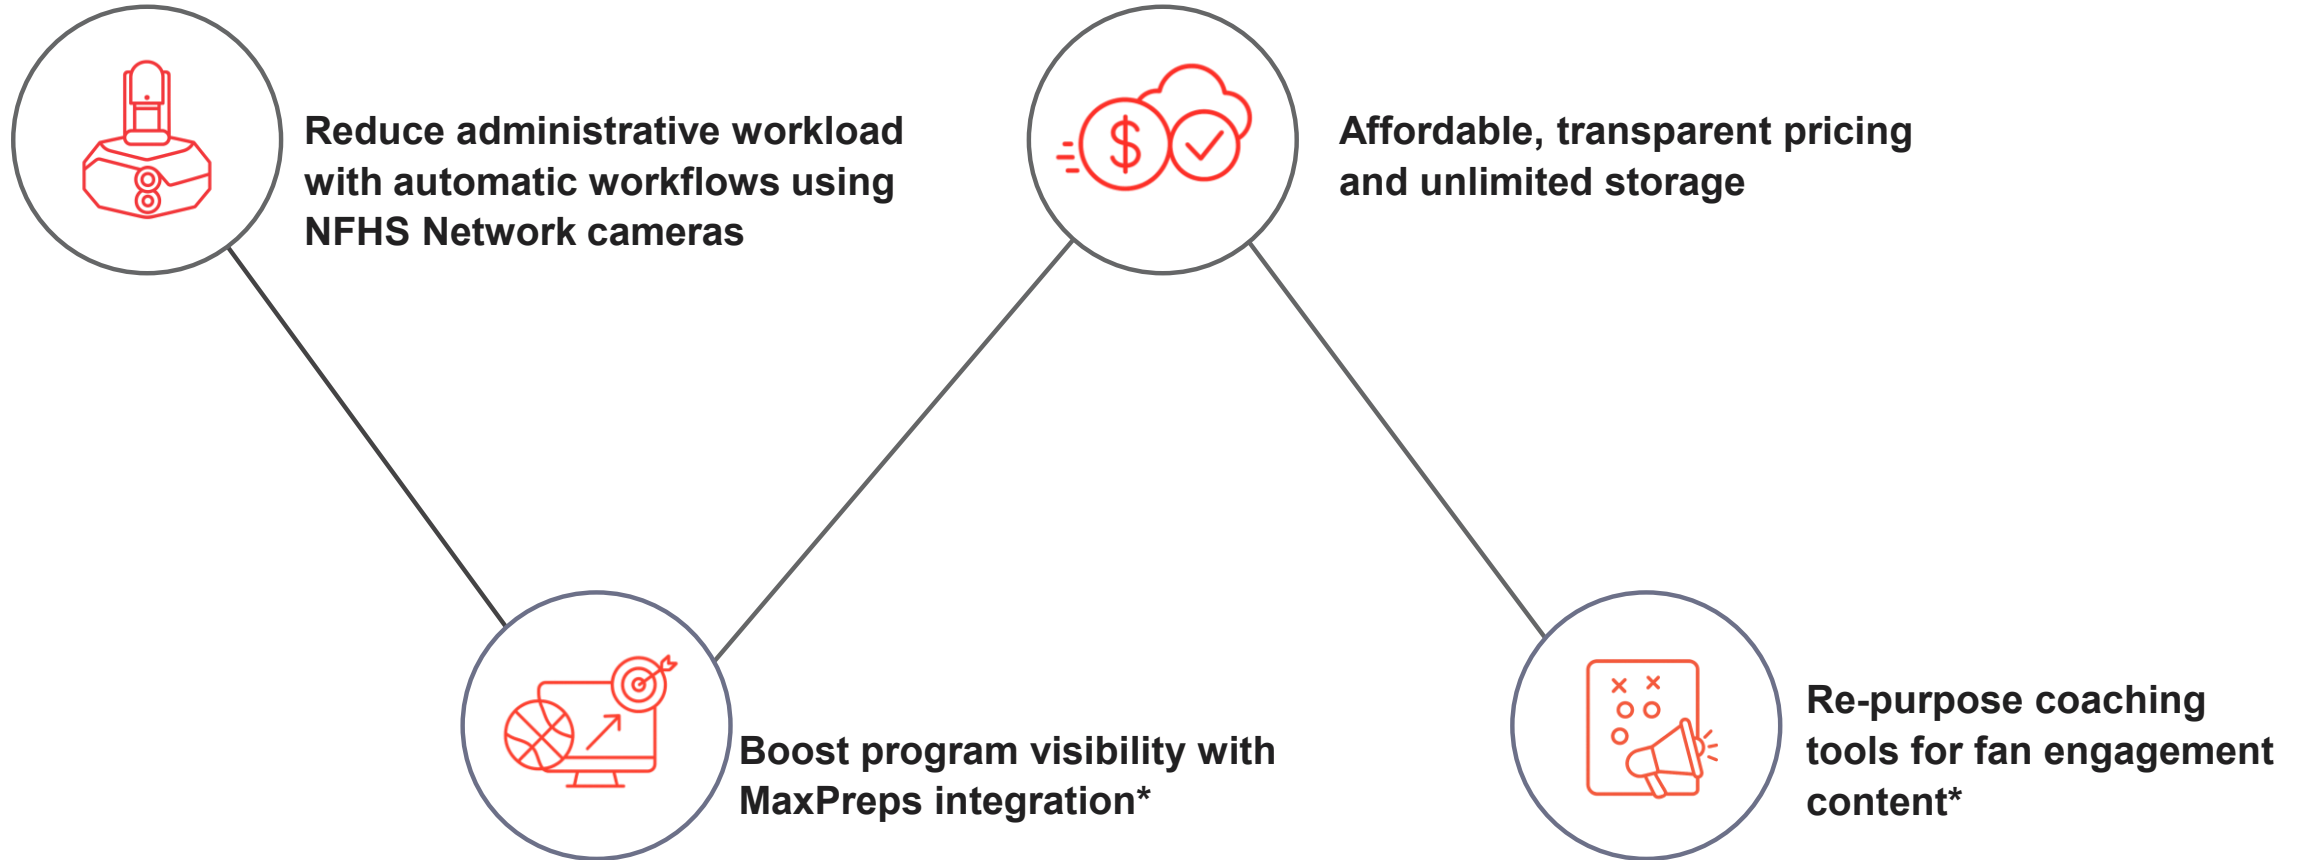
Reduce administrative workload with automatic workflows using NFHS Network cameras

Affordable, transparent pricing and unlimited storage

Boost program visibility with MaxPreps integration*

Re-purpose coaching tools for fan engagement content*